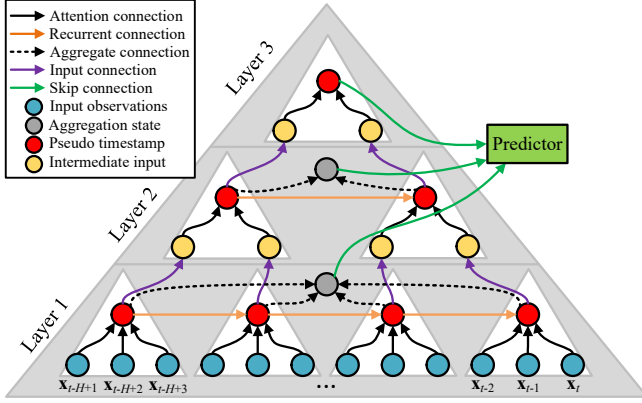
Attention connection
Recurrent connection
Aggregate connection
Input connection
Skip connection
Input observations
Aggregation state
Pseudo timestamp
Intermediate input

Layer 3
Layer 2
Layer 1
Predictor

$\mathbf{x}_{t-H+1}$ $\mathbf{x}_{t-H+2}$ $\mathbf{x}_{t-H+3}$ ... $\mathbf{x}_{t-2}$ $\mathbf{x}_{t-1}$ $\mathbf{x}_{t}$